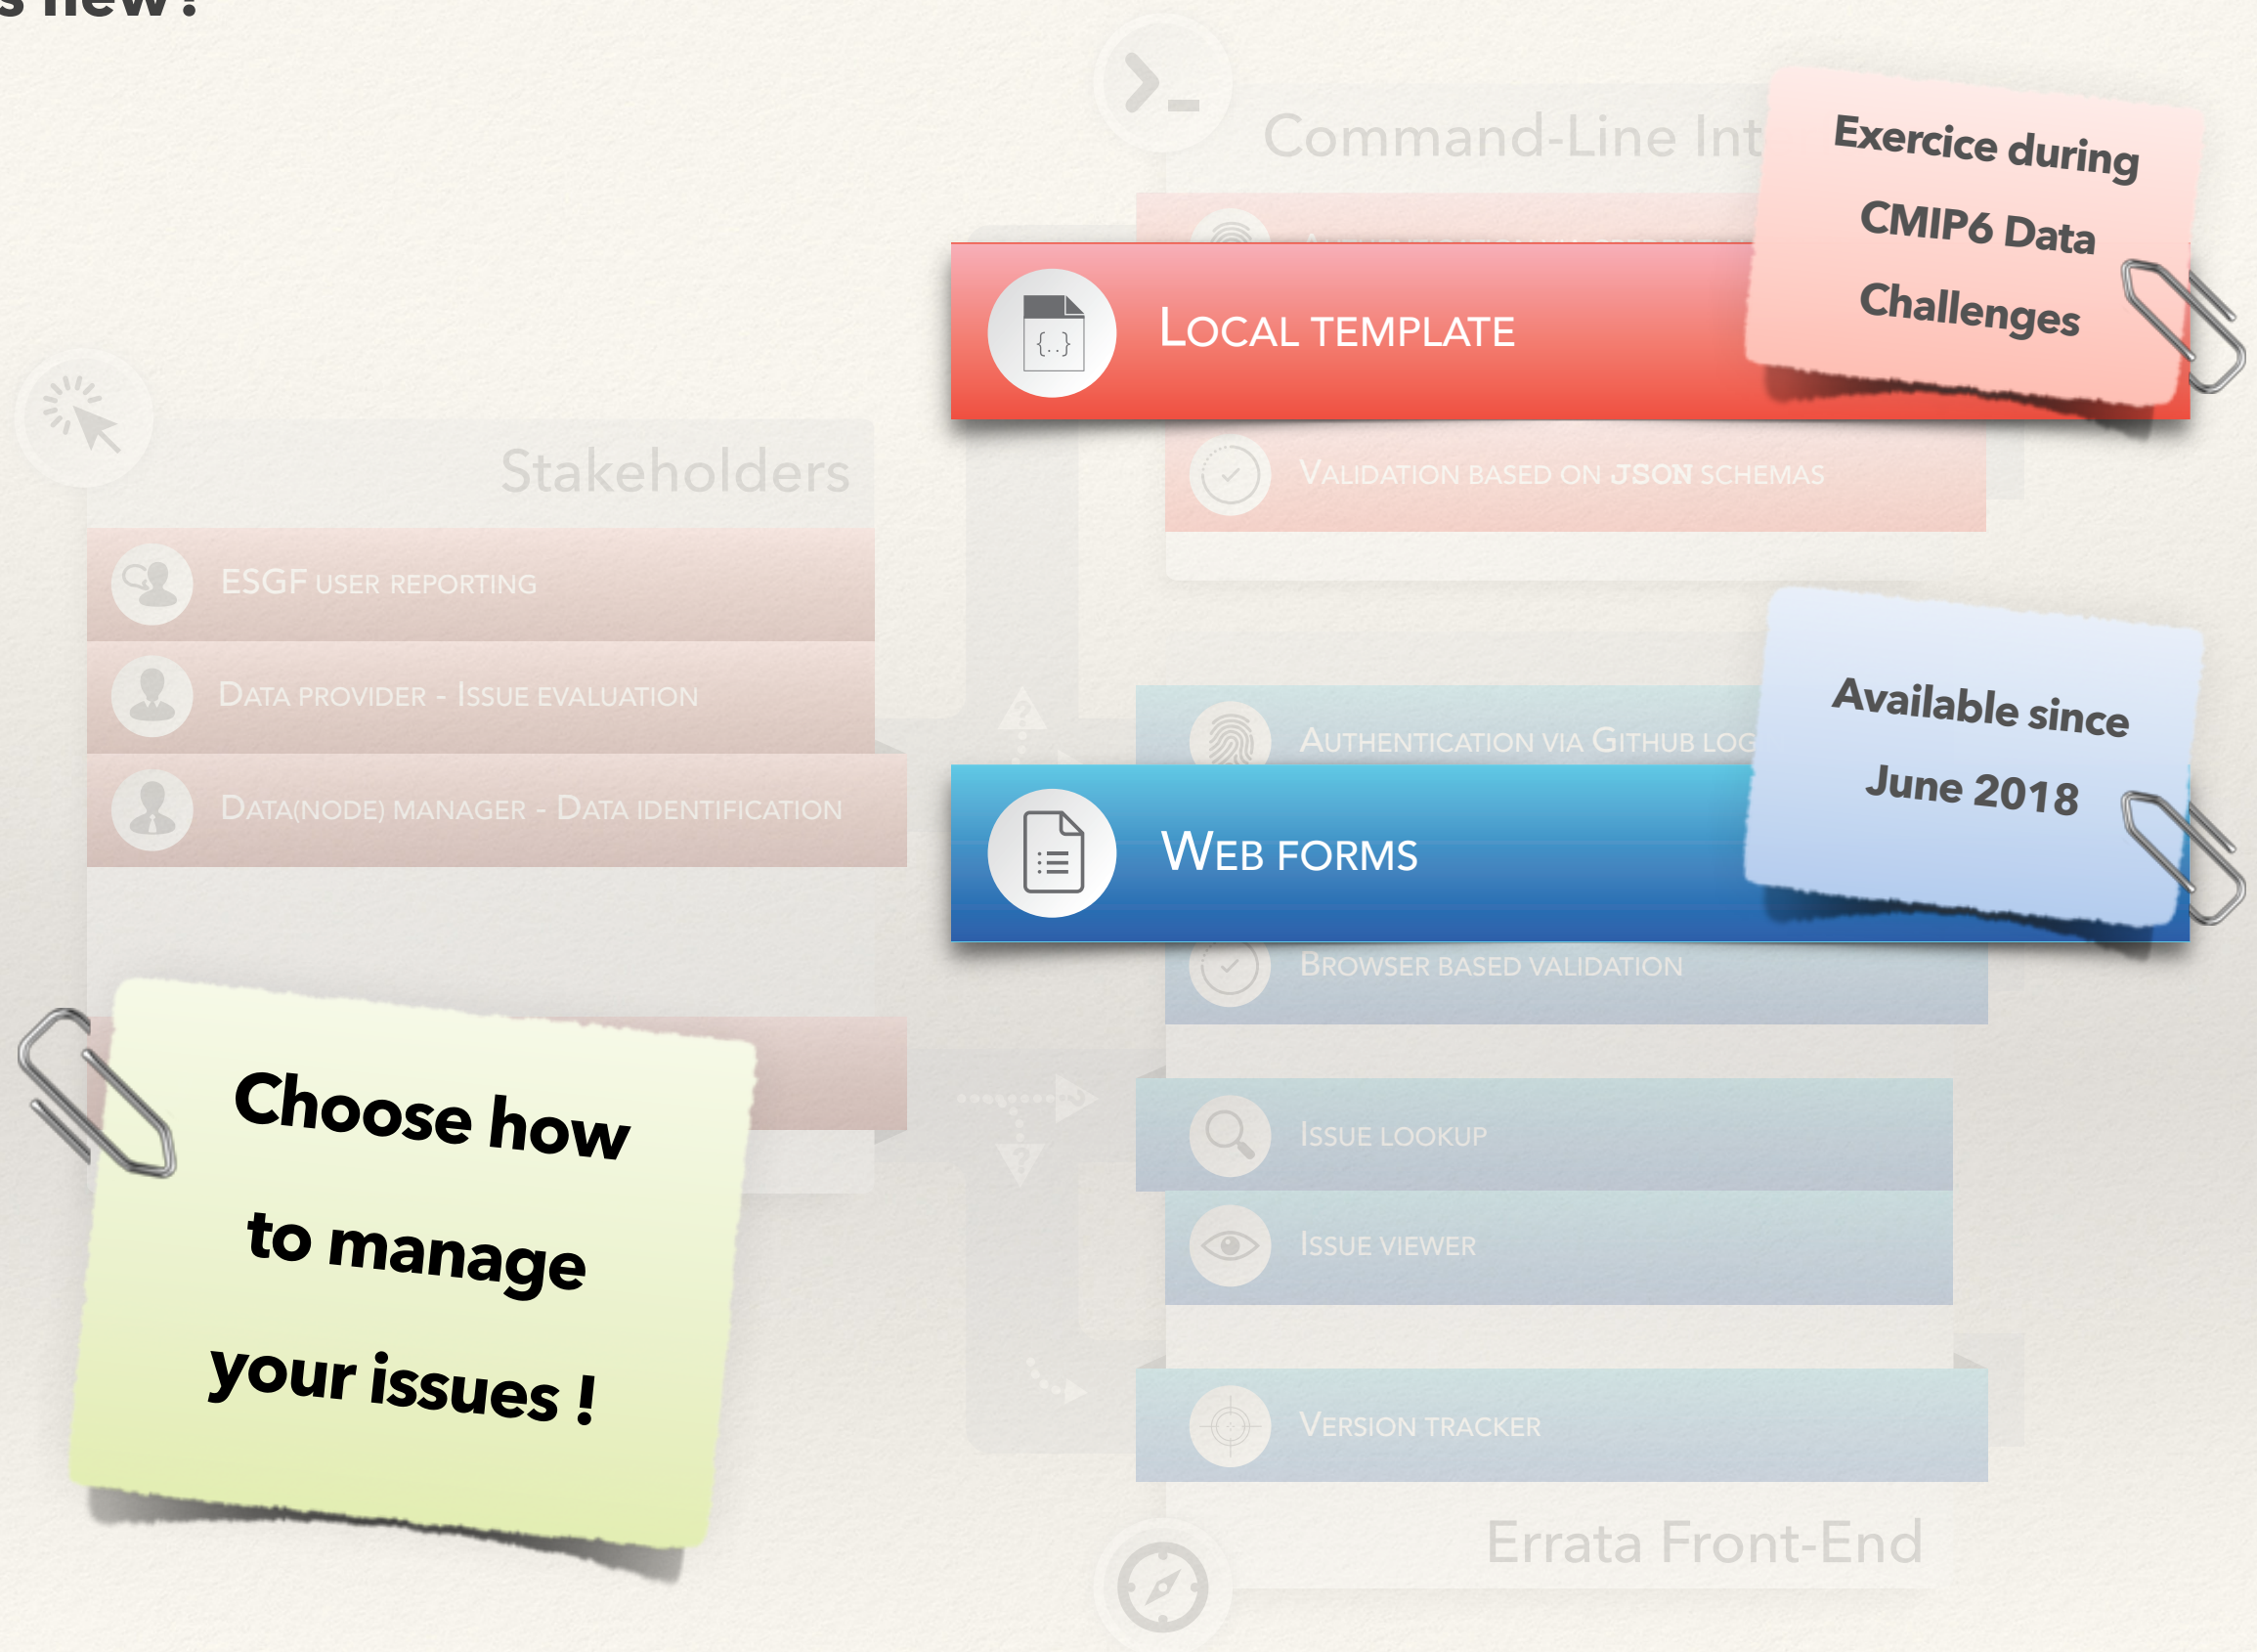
s new?

Command-Line Int

Exercice during CMIP6 Data Challenges

Local template

Validation based on JSON schemas

Stakeholders

ESGF user reporting

Data provider - Issue evaluation

Data(node) manager - Data identification

Authentication via Github log

Available since June 2018

Web forms

Browser based validation

Choose how to manage your issues !

Issue lookup

Issue viewer

Version tracker

Errata Front-End